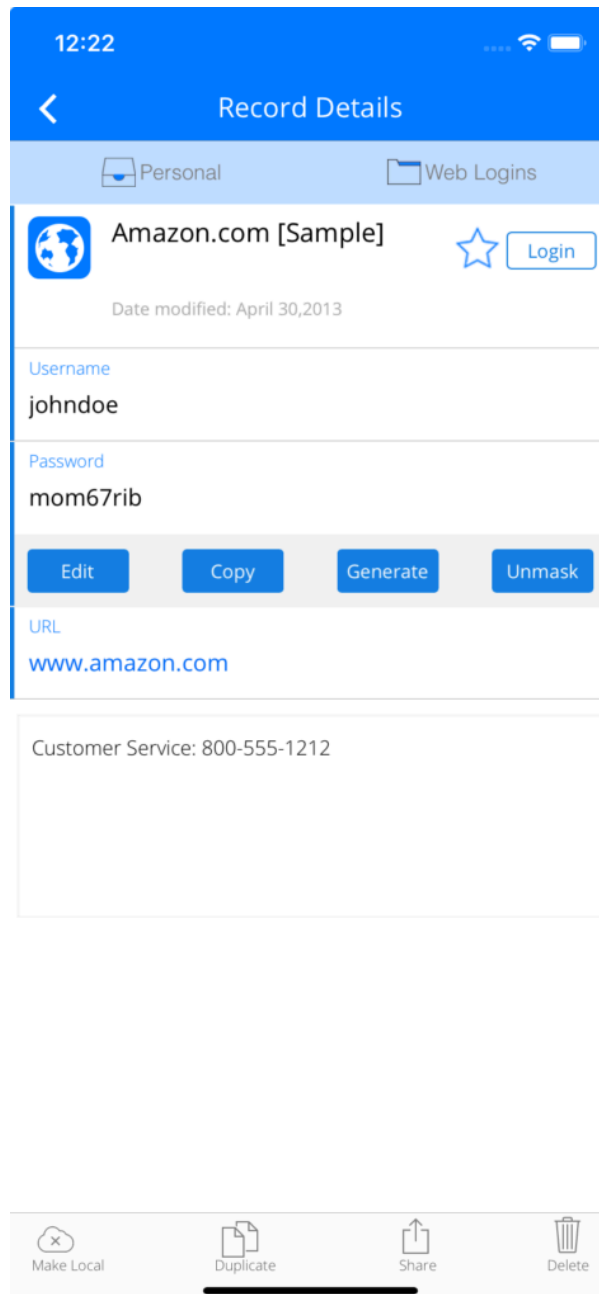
12:22

Record Details

Personal

Web Logins

Amazon.com [Sample]

Login

Date modified: April 30,2013

Username
johndoe

Password
mom67rib

Edit

Copy

Generate

Unmask

URL
www.amazon.com

Customer Service: 800-555-1212

Make Local

Duplicate

Share

Delete